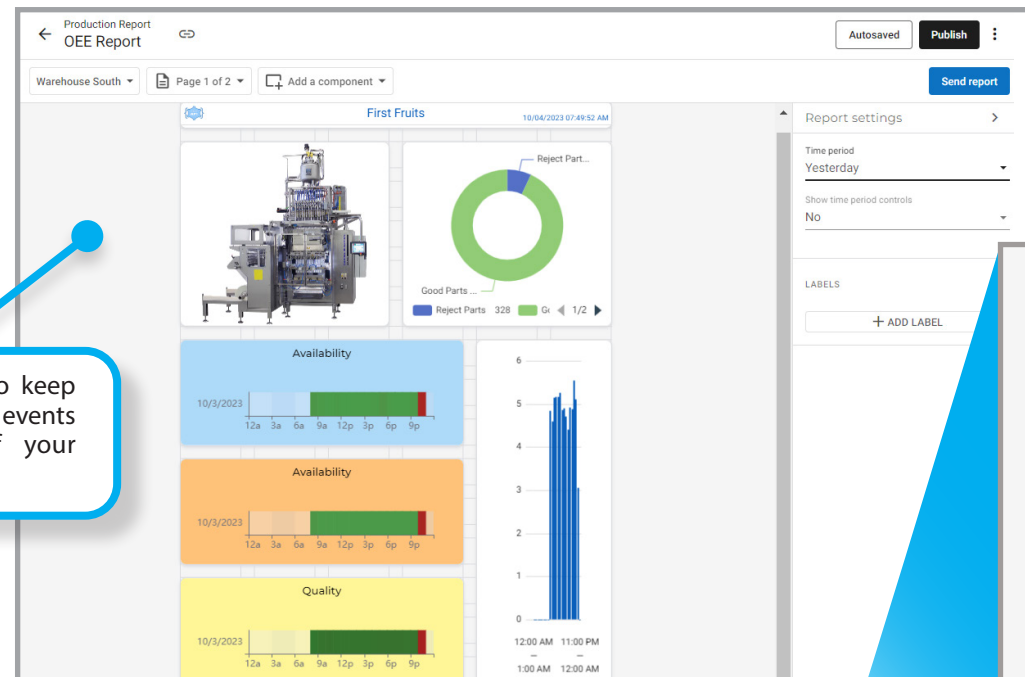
Production Report
OEE Report

Autosaved
Publish

Warehouse South
Page 1 of 2
Add a component
Send report

First Fruits
10/04/2023 07:49:52 AM

Reject Part...
Good Parts ...
Reject Parts 328 Gc 1/2

o keep
events
f your

Availability
10/3/2023
12a 3a 6a 9a 12p 3p 6p 9p

Availability
10/3/2023
12a 3a 6a 9a 12p 3p 6p 9p

Quality
10/3/2023
12a 3a 6a 9a 12p 3p 6p 9p

6
5
4
3
2
1
0
12:00 AM 11:00 PM
–
1:00 AM 12:00 AM

Report settings
Time period
Yesterday
Show time period controls
No
LABELS
+ ADD LABEL